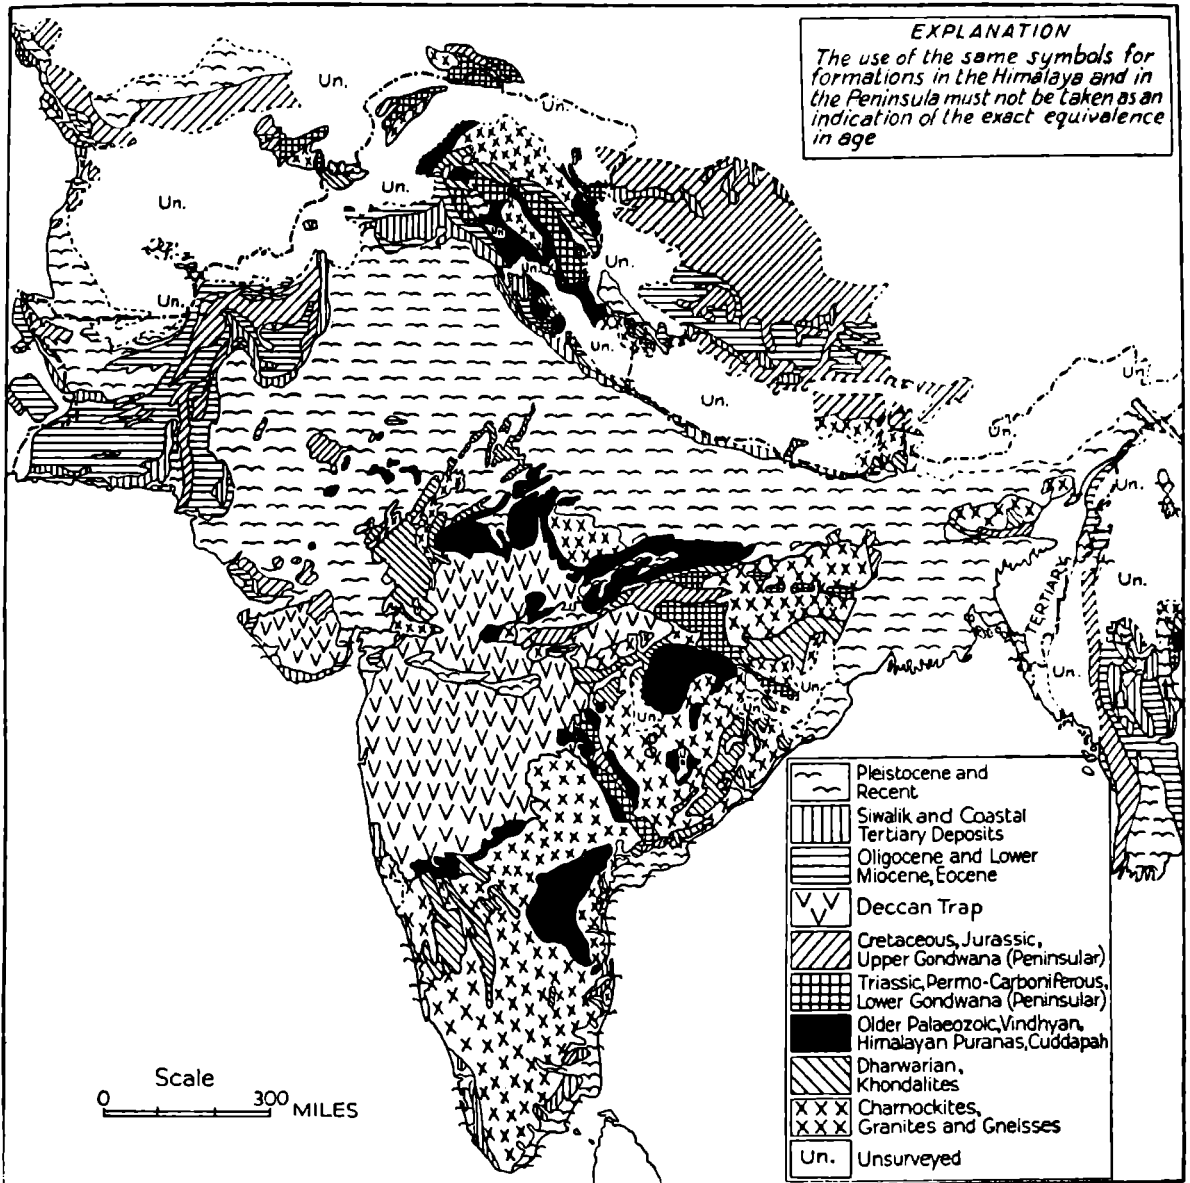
EXPLANATION
The use of the same symbols for formations in the Himalaya and in the Peninsula must not be taken as an indication of the exact equivalence in age

Un.
Un.
Un.
Un.
Un.
Un.
Un.
Un.
Un.
Un.
Un.
Un.
Un.
TERTIARY

Pleistocene and Recent
Siwalik and Coastal Tertiary Deposits
Oligocene and Lower Miocene, Eocene
Deccan Trap
Cretaceous, Jurassic, Upper Gondwana (Peninsular)
Triassic, Permo-Carboniferous, Lower Gondwana (Peninsular)
Older Palaeozoic, Vindhyan, Himalayan Puranas, Cuddapah
Dharwarian, Khondalites
Charnockites, Granites and Gneisses
Un. Unsurveyed

Scale
0 300 MILES